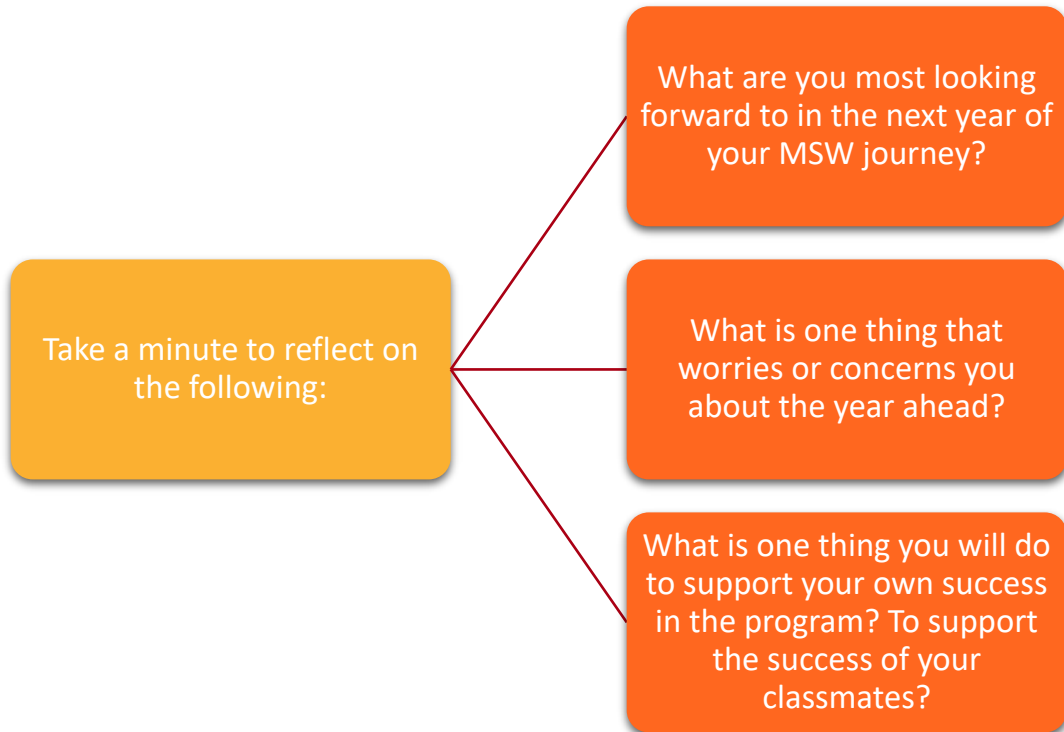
Take a minute to reflect on the following:

What are you most looking forward to in the next year of your MSW journey?

What is one thing that worries or concerns you about the year ahead?

What is one thing you will do to support your own success in the program? To support the success of your classmates?